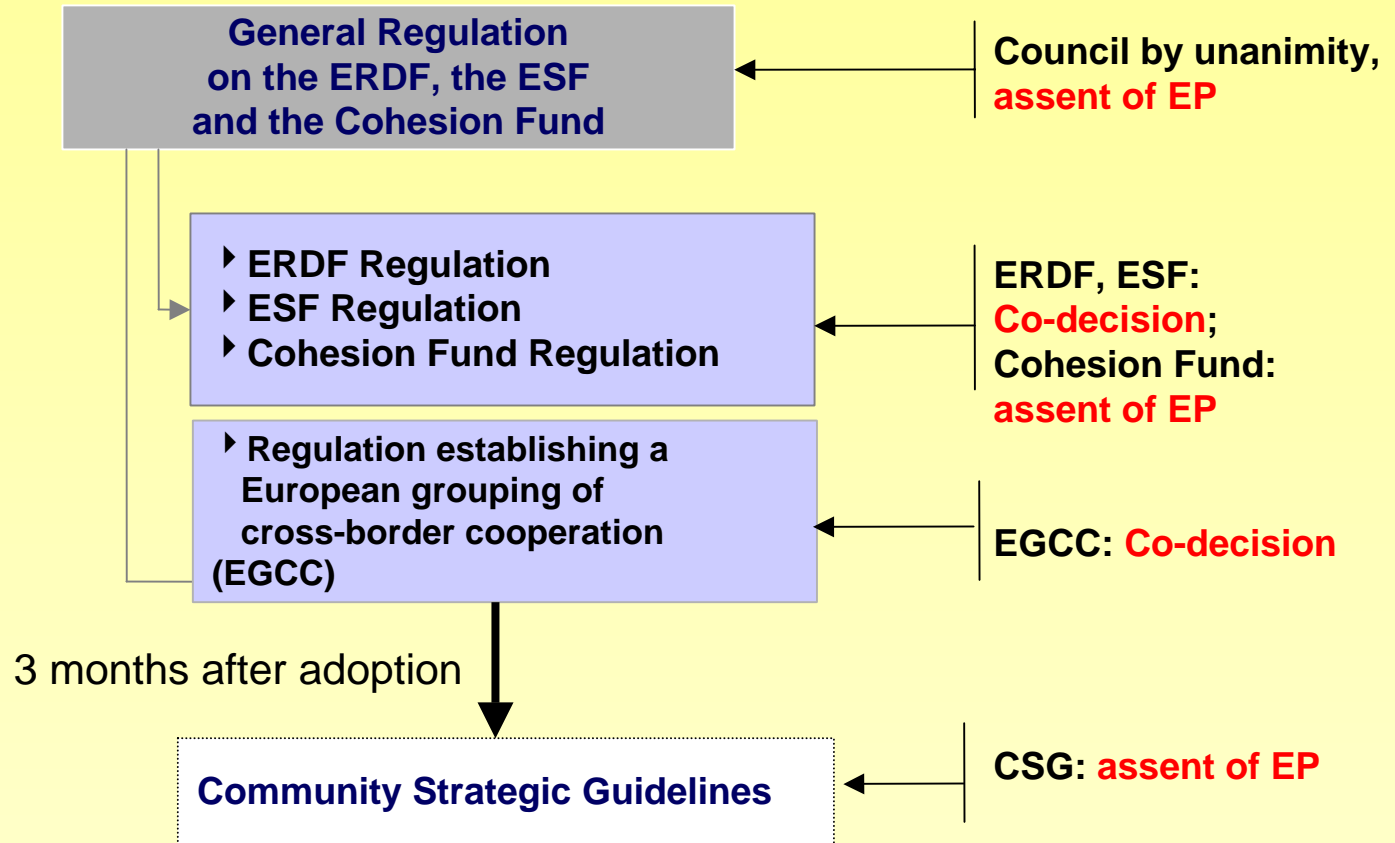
General Regulation on the ERDF, the ESF and the Cohesion Fund

Council by unanimity, assent of EP

ERDF Regulation
ESF Regulation
Cohesion Fund Regulation

ERDF, ESF: Co-decision; Cohesion Fund: assent of EP

Regulation establishing a European grouping of cross-border cooperation (EGCC)

EGCC: Co-decision

3 months after adoption

Community Strategic Guidelines

CSG: assent of EP